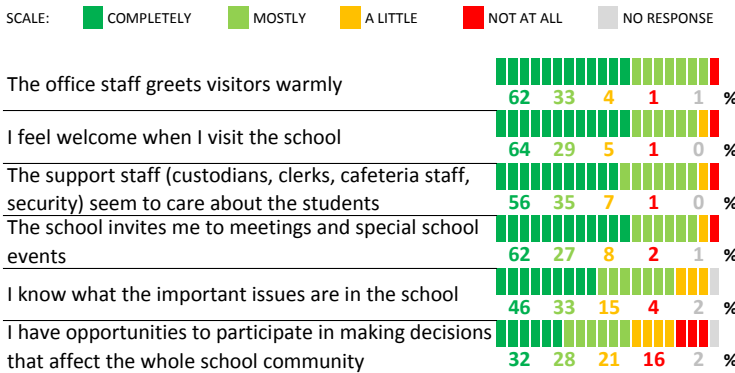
SCALE: COMPLETELY MOSTLY A LITTLE NOT AT ALL NO RESPONSE

| | | | | | | |
|---|---|---|---|---|---|---|
| The office staff greets visitors warmly | 62 | 33 | 4 | 1 | 1 | % |
| I feel welcome when I visit the school | 64 | 29 | 5 | 1 | 0 | % |
| The support staff (custodians, clerks, cafeteria staff, security) seem to care about the students | 56 | 35 | 7 | 1 | 0 | % |
| The school invites me to meetings and special school events | 62 | 27 | 8 | 2 | 1 | % |
| I know what the important issues are in the school | 46 | 33 | 15 | 4 | 2 | % |
| I have opportunities to participate in making decisions that affect the whole school community | 32 | 28 | 21 | 16 | 2 | % |